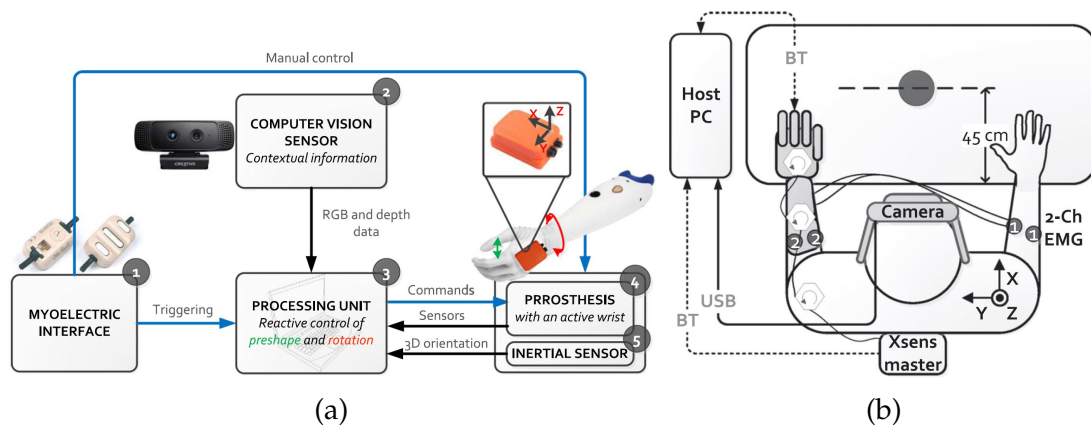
Manual control

COMPUTER VISION SENSOR
Contextual information

2

CREATIVE

X
Z
Y

RGB and depth data

1

MYOELECTRIC INTERFACE

Triggering

3

PROCESSING UNIT
Reactive control of preshape and rotation

Commands

Sensors

3D orientation

4

PRROSTHESIS
with an active wrist

5

INERTIAL SENSOR

(a)

BT

Host PC

45 cm

Camera

2 2

1 1

2-Ch EMG

X
Y
Z

USB

BT

Xsens master

(b)